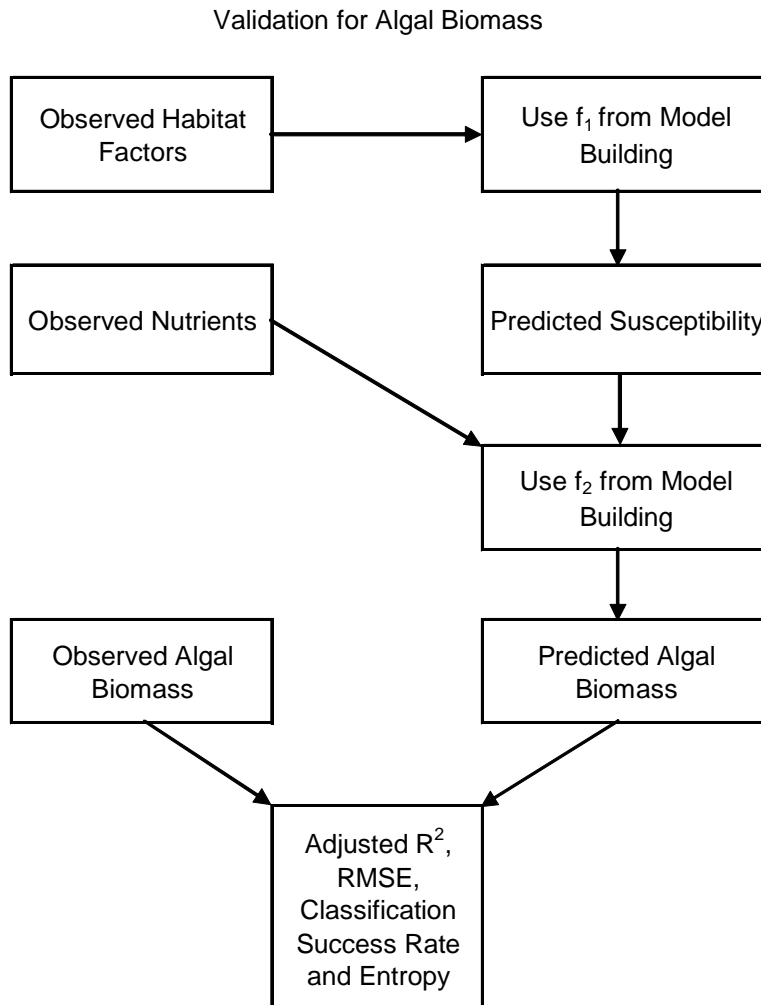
Validation for Algal Biomass

Observed Habitat Factors

Use $f_1$ from Model Building

Observed Nutrients

Predicted Susceptibility

Use $f_2$ from Model Building

Observed Algal Biomass

Predicted Algal Biomass

Adjusted $R^2$, RMSE, Classification Success Rate and Entropy